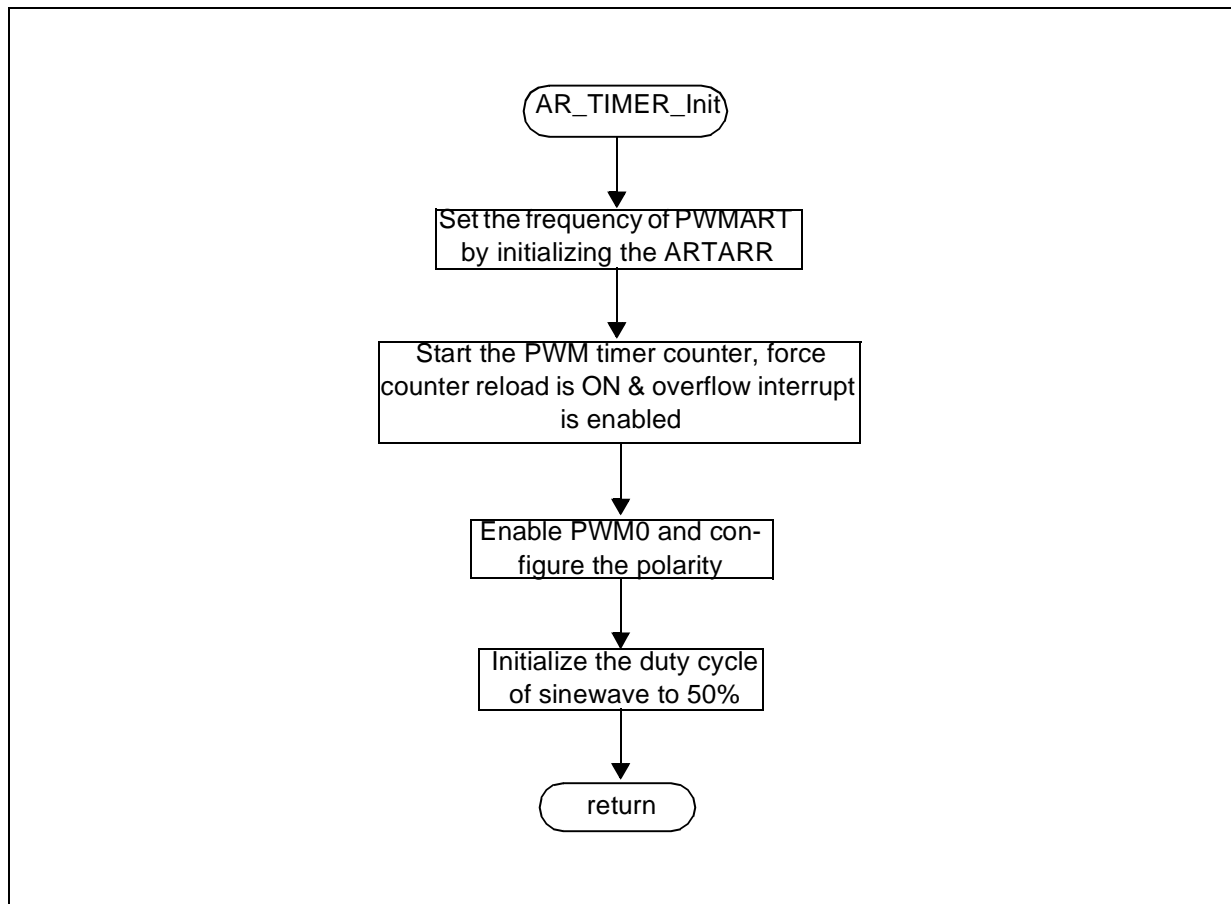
AR_TIMER_Init

Set the frequency of PWMART by initializing the ARTARR

Start the PWM timer counter, force counter reload is ON & overflow interrupt is enabled

Enable PWM0 and configure the polarity

Initialize the duty cycle of sinewave to 50%

return